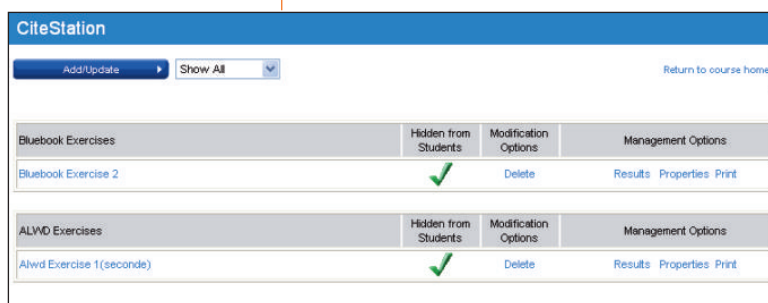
CiteStation

Add/Update

Show All

Return to course home

| Bluebook Exercises | Hidden from Students | Modification Options | Management Options |
|---|---|---|---|
| Bluebook Exercise 2 | ✓ | Delete | Results Properties Print |

| ALWD Exercises | Hidden from Students | Modification Options | Management Options |
|---|---|---|---|
| Alwd Exercise 1(seconde) | ✓ | Delete | Results Properties Print |